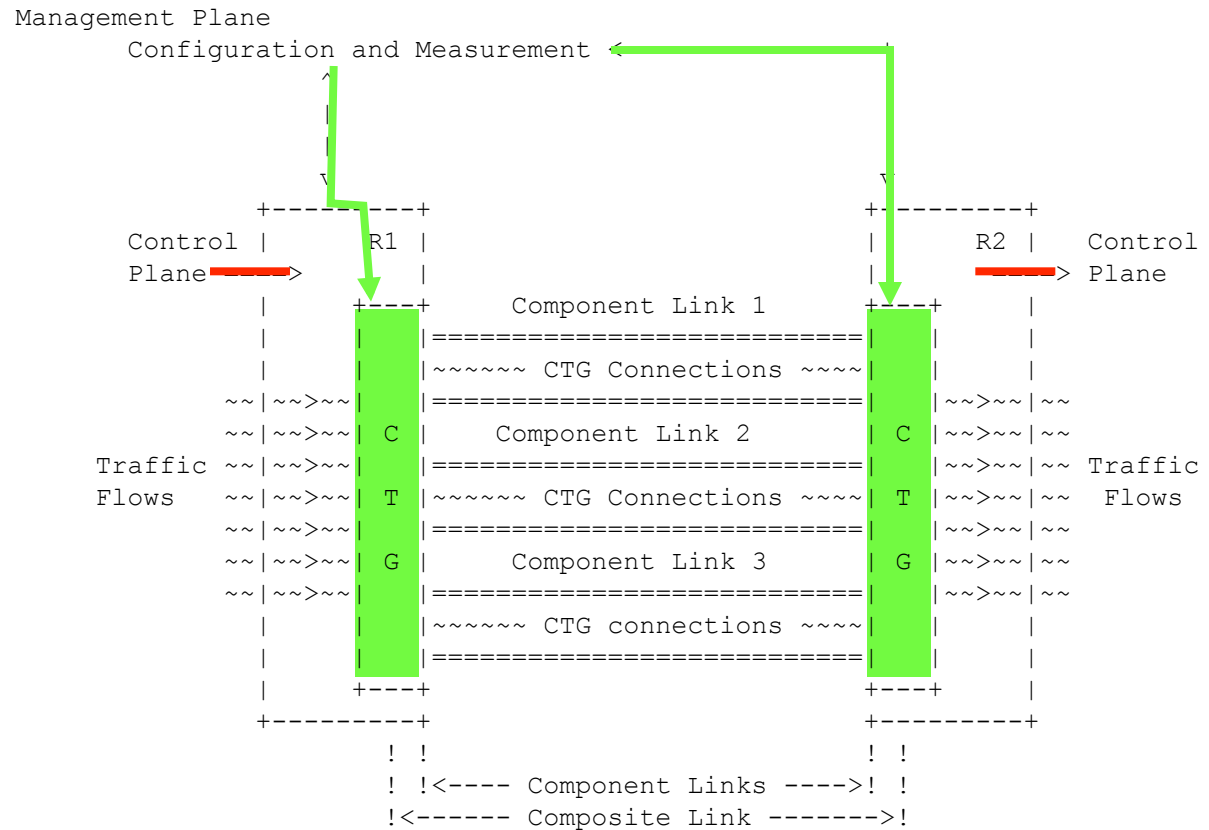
Management Plane
Configuration and Measurement <

Control Plane
R1
R2
Control Plane

Component Link 1
~~~~~~ CTG Connections ~~~~
Component Link 2
~~~~~~ CTG Connections ~~~~
Component Link 3
~~~~~~ CTG connections ~~~~

Traffic Flows
Traffic Flows

C
T
G

C
T
G

! !<---- Component Links ---->! !
!<------ Composite Link ------->!